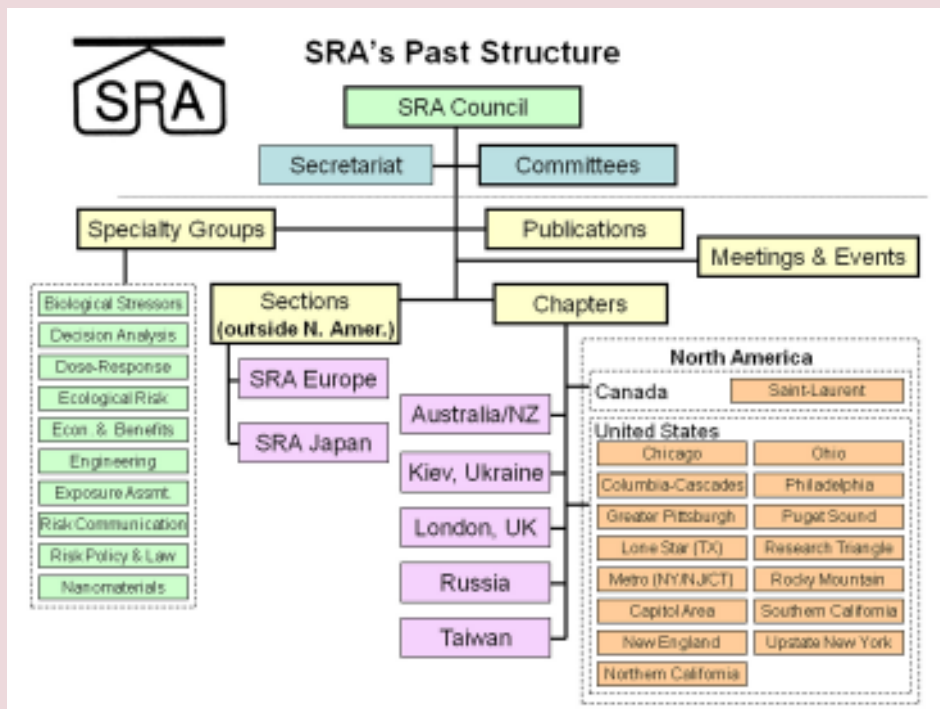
SRA

SRA's Past Structure

SRA Council

Secretariat

Committees

Specialty Groups

Publications

Meetings & Events

Biological Stressors
Decision Analysis
Dose-Response
Ecological Risk
Econ & Benefits
Engineering
Exposure Assmt.
Risk Communication
Risk Policy & Law
Nanomaterials

Sections (outside N. Amer.)

SRA Europe

SRA Japan

Chapters

Australia/NZ

Kiev, Ukraine

London, UK

Russia

Taiwan

North America

Canada

Saint-Laurent

United States

Chicago
Ohio
Columbia-Cascades
Philadelphia
Greater Pittsburgh
Puget Sound
Lone Star (TX)
Research Triangle
Metro (NY/NJ/CT)
Rocky Mountain
Capitol Area
Southern California
New England
Upstate New York
Northern California